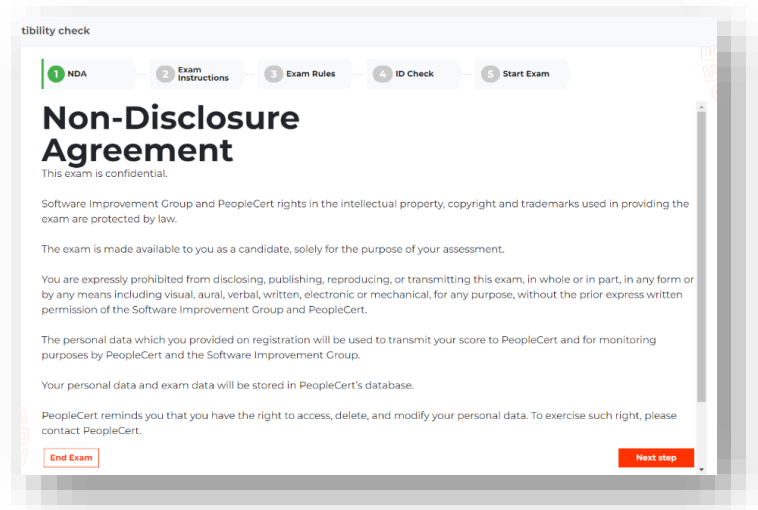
tibility check

1 NDA
2 Exam Instructions
3 Exam Rules
4 ID Check
5 Start Exam

Non-Disclosure Agreement

This exam is confidential.

Software Improvement Group and PeopleCert rights in the intellectual property, copyright and trademarks used in providing the exam are protected by law.

The exam is made available to you as a candidate, solely for the purpose of your assessment.

You are expressly prohibited from disclosing, publishing, reproducing, or transmitting this exam, in whole or in part, in any form or by any means including visual, aural, verbal, written, electronic or mechanical, for any purpose, without the prior express written permission of the Software Improvement Group and PeopleCert.

The personal data which you provided on registration will be used to transmit your score to PeopleCert and for monitoring purposes by PeopleCert and the Software Improvement Group.

Your personal data and exam data will be stored in PeopleCert's database.

PeopleCert reminds you that you have the right to access, delete, and modify your personal data. To exercise such right, please contact PeopleCert.

End Exam

Next step